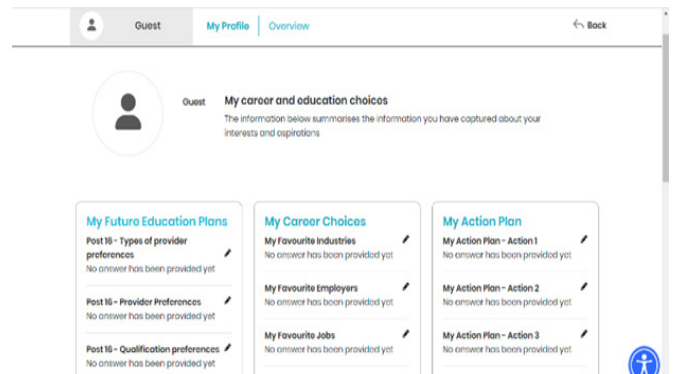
Guest My Profile Overview Back

Guest

My career and education choices

The information below summarises the information you have captured about your interests and aspirations

My Future Education Plans

Post 16 - Types of provider preferences
No answer has been provided yet

Post 16 - Provider Preferences
No answer has been provided yet

Post 16 - Qualification preferences
No answer has been provided yet

My Career Choices

My Favourite Industries
No answer has been provided yet

My Favourite Employers
No answer has been provided yet

My Favourite Jobs
No answer has been provided yet

My Action Plan

My Action Plan - Action 1
No answer has been provided yet

My Action Plan - Action 2
No answer has been provided yet

My Action Plan - Action 3
No answer has been provided yet